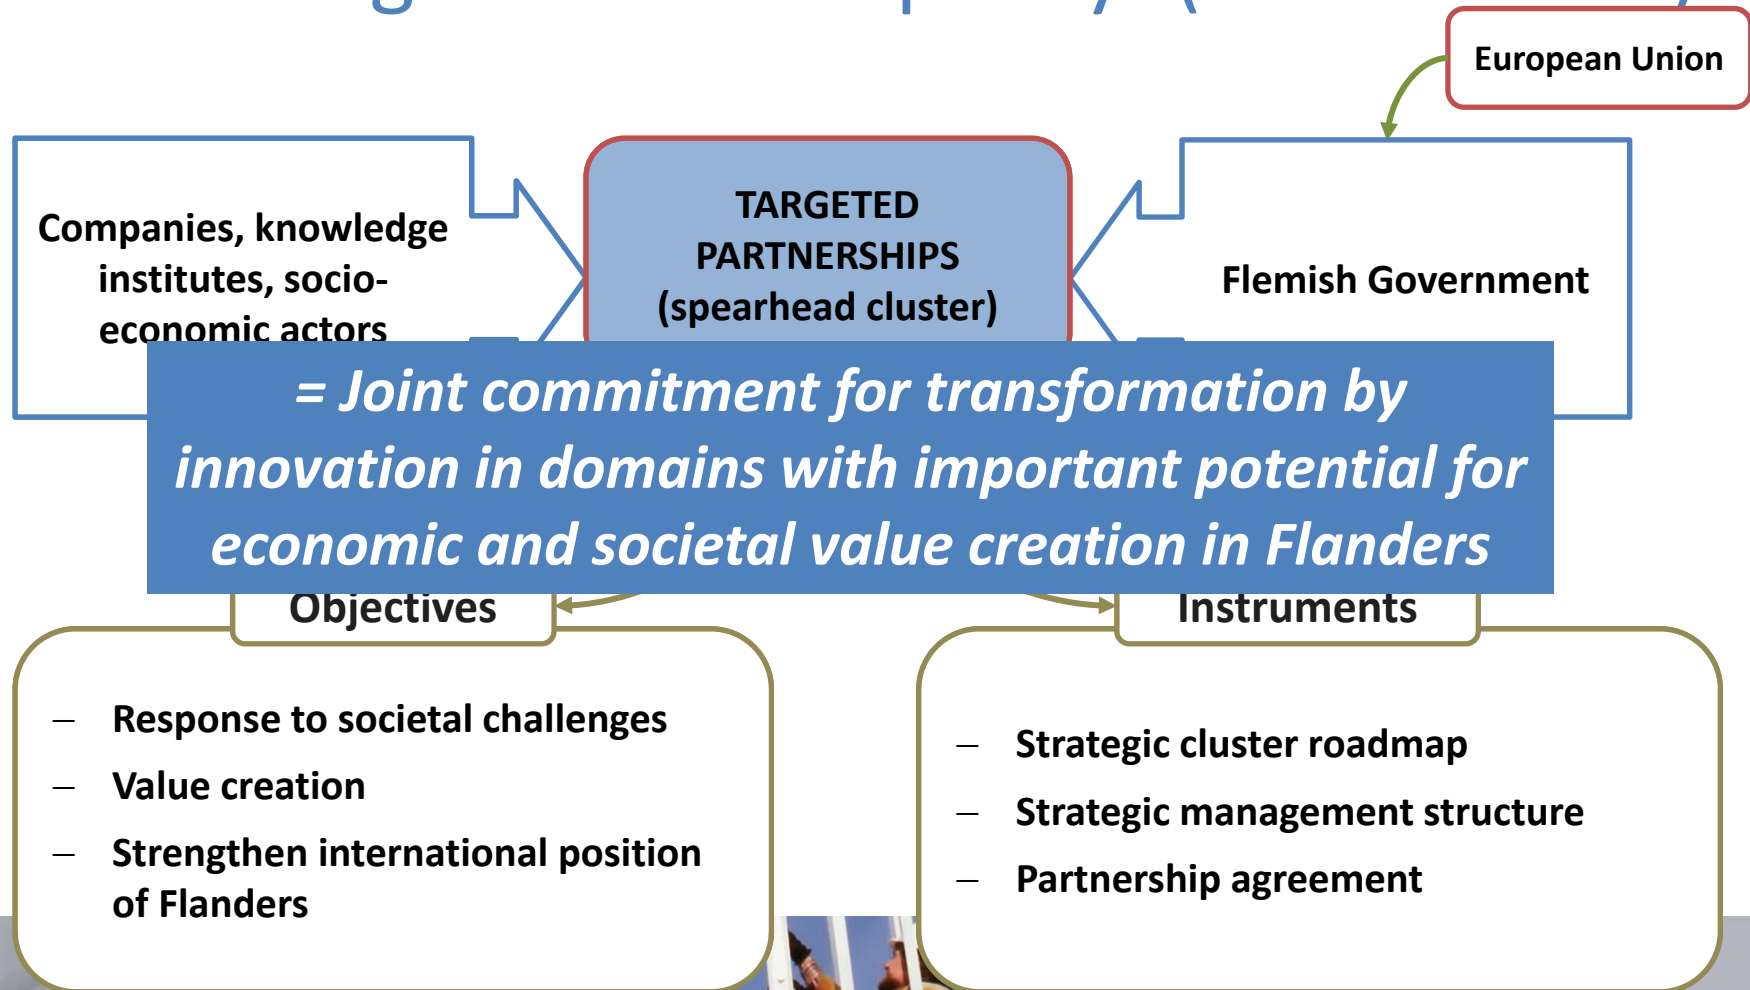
European Union

Companies, knowledge institutes, socio-economic actors

TARGETED PARTNERSHIPS (spearhead cluster)

Flemish Government

= Joint commitment for transformation by innovation in domains with important potential for economic and societal value creation in Flanders

Objectives

Instruments

– Response to societal challenges
– Value creation
– Strengthen international position of Flanders

– Strategic cluster roadmap
– Strategic management structure
– Partnership agreement